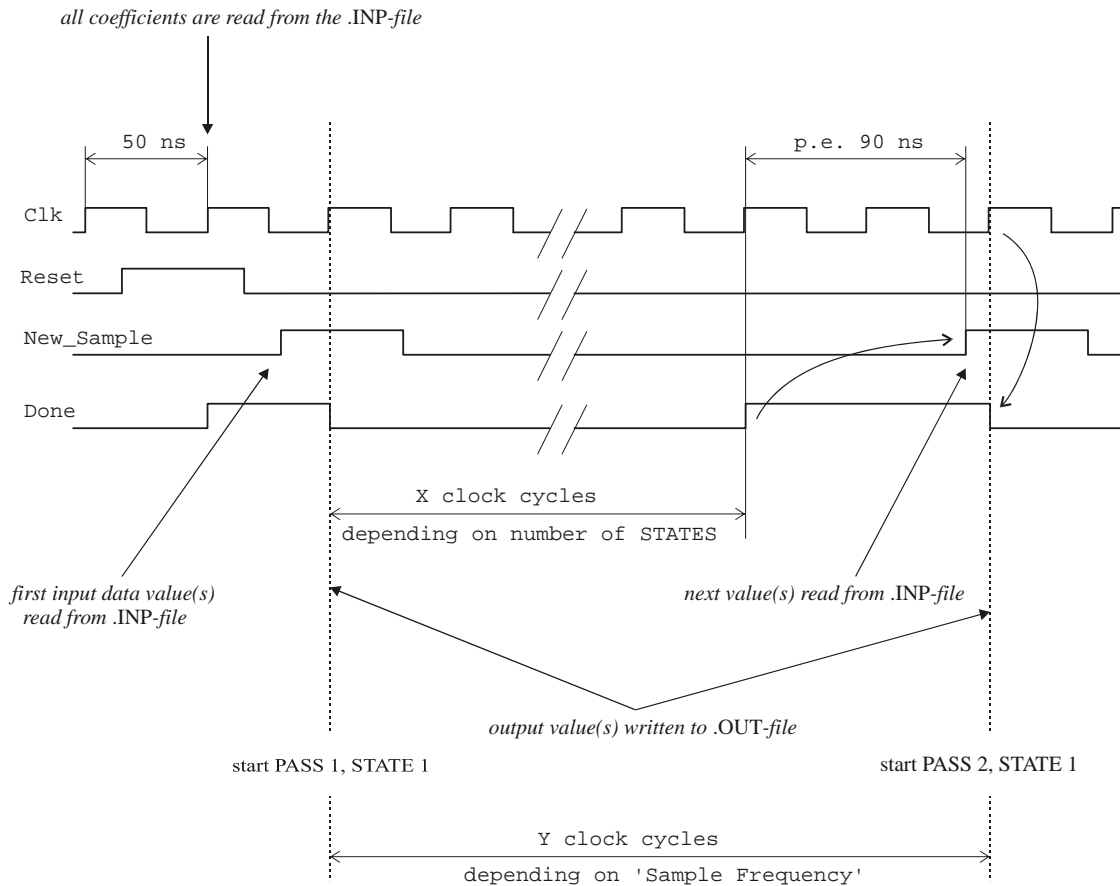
all coefficients are read from the .INP-file

50 ns

p.e. 90 ns

Clk

Reset

New_Sample

Done

X clock cycles

depending on number of STATES

first input data value(s) read from .INP-file

next value(s) read from .INP-file

output value(s) written to .OUT-file

start PASS 1, STATE 1

start PASS 2, STATE 1

Y clock cycles

depending on 'Sample Frequency'